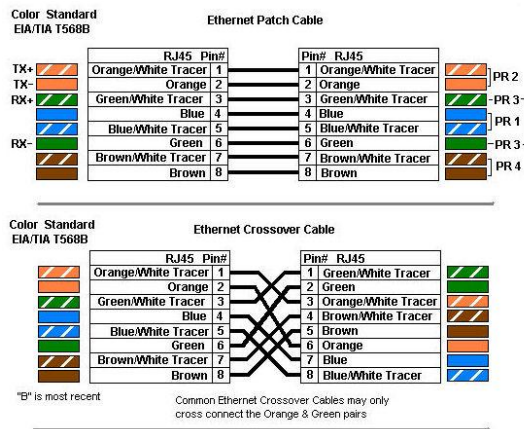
Color Standard
EIA/TIA T568B

Ethernet Patch Cable

TX+
TX-
RX+

RX-

| RJ45 | Pin# |
|---|---|
| Orange/White Tracer | 1 |
| Orange | 2 |
| Green/White Tracer | 3 |
| Blue | 4 |
| Blue/White Tracer | 5 |
| Green | 6 |
| Brown/White Tracer | 7 |
| Brown | 8 |

| Pin# | RJ45 |
|---|---|
| 1 | Orange/White Tracer |
| 2 | Orange |
| 3 | Green/White Tracer |
| 4 | Blue |
| 5 | Blue/White Tracer |
| 6 | Green |
| 7 | Brown/White Tracer |
| 8 | Brown |

PR 2
PR 3
PR 1
PR 3
PR 4

Color Standard
EIA/TIA T568B

Ethernet Crossover Cable

| RJ45 | Pin# |
|---|---|
| Orange/White Tracer | 1 |
| Orange | 2 |
| Green/White Tracer | 3 |
| Blue | 4 |
| Blue/White Tracer | 5 |
| Green | 6 |
| Brown/White Tracer | 7 |
| Brown | 8 |

| Pin# | RJ45 |
|---|---|
| 1 | Green/White Tracer |
| 2 | Green |
| 3 | Orange/White Tracer |
| 4 | Brown/White Tracer |
| 5 | Brown |
| 6 | Orange |
| 7 | Blue |
| 8 | Blue/White Tracer |

"B" is most recent

Common Ethernet Crossover Cables may only cross connect the Orange & Green pairs